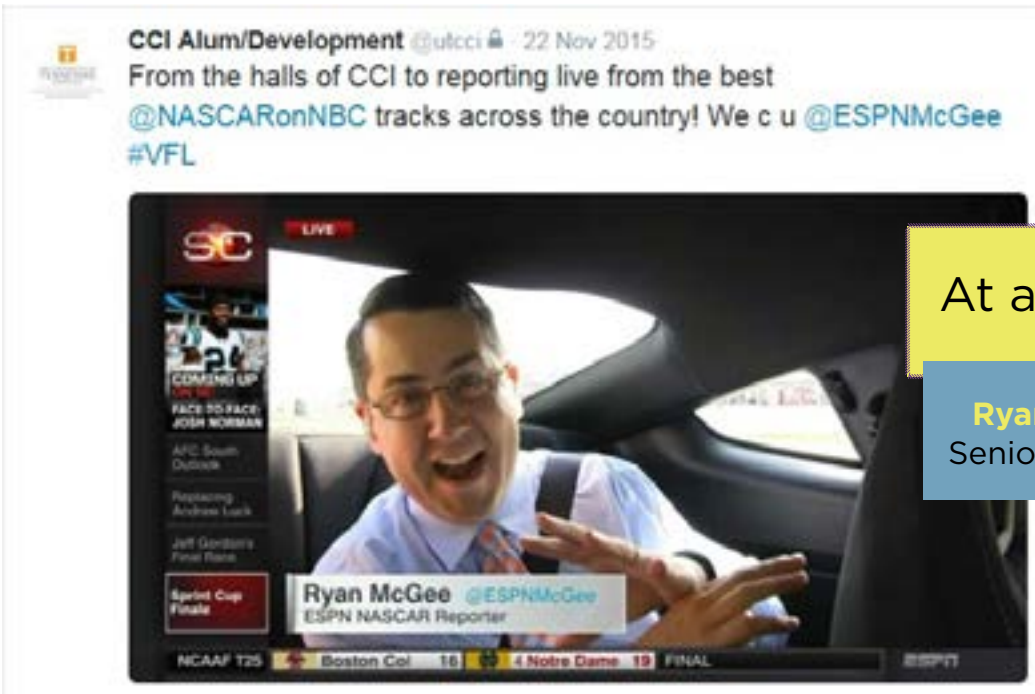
CCI Alum/Development @utcci · 22 Nov 2015
From the halls of CCI to reporting live from the best @NASCARonNBC tracks across the country! We c u @ESPNMcGee #VFL

SC
LIVE
COMING UP ON SC
FACE TO FACE: JOSH NORMAN
AFC South Outlook
Replacing Andrew Luck
Jeff Gordon's Final Race
Sprint Cup Finale

Ryan McGee @ESPNMcGee
ESPN NASCAR Reporter

NCAAF T25 Boston Col 16 4 Notre Dame 19 FINAL
ESPN

At a

Rya
Senio